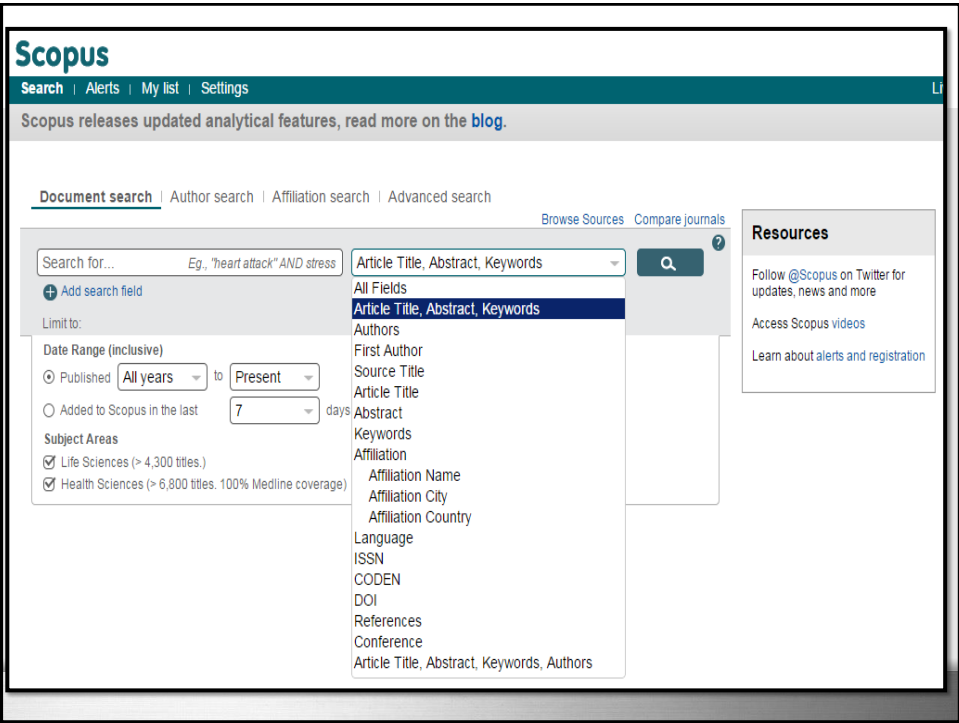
Scopus

Search | Alerts | My list | Settings

Li

Scopus releases updated analytical features, read more on the blog.

Document search | Author search | Affiliation search | Advanced search

Browse Sources Compare journals

?

Search for... Eg., "heart attack" AND stress

Article Title, Abstract, Keywords

Add search field

Limit to:

Date Range (inclusive)

Published All years to Present

Added to Scopus in the last 7 days

Subject Areas

Life Sciences (> 4,300 titles.)

Health Sciences (> 6,800 titles. 100% Medline coverage)

All Fields
Article Title, Abstract, Keywords
Authors
First Author
Source Title
Article Title
Abstract
Keywords
Affiliation
Affiliation Name
Affiliation City
Affiliation Country
Language
ISSN
CODEN
DOI
References
Conference
Article Title, Abstract, Keywords, Authors

Resources

Follow @Scopus on Twitter for updates, news and more

Access Scopus videos

Learn about alerts and registration